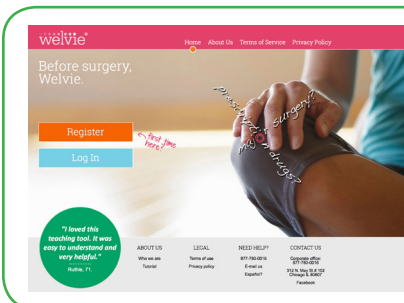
welvie®

Home About Us Terms of Service Privacy Policy

Before surgery, Welvie.

physical therapy? surgery? drugs?

Register

Log In

first time here?

"I loved this teaching tool. It was easy to understand and very helpful."
Ruthie, 71

ABOUT US
Who we are
Tutorial

LEGAL
Terms of use
Privacy policy

NEED HELP?
877-780-0016
E-mail us
Español?

CONTACT US
Corporate office:
877-780-0016
312 N. May St # 102
Chicago IL 60607
Facebook